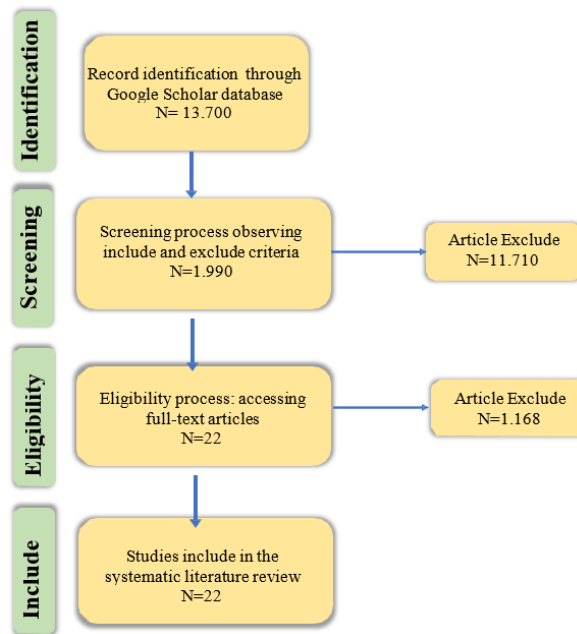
Identification

Record identification through Google Scholar database
N= 13.700

Screening

Screening process observing include and exclude criteria
N=1.990

Article Exclude
N=11.710

Eligibility

Eligibility process: accessing full-text articles
N=22

Article Exclude
N=1.168

Include

Studies include in the systematic literature review
N=22